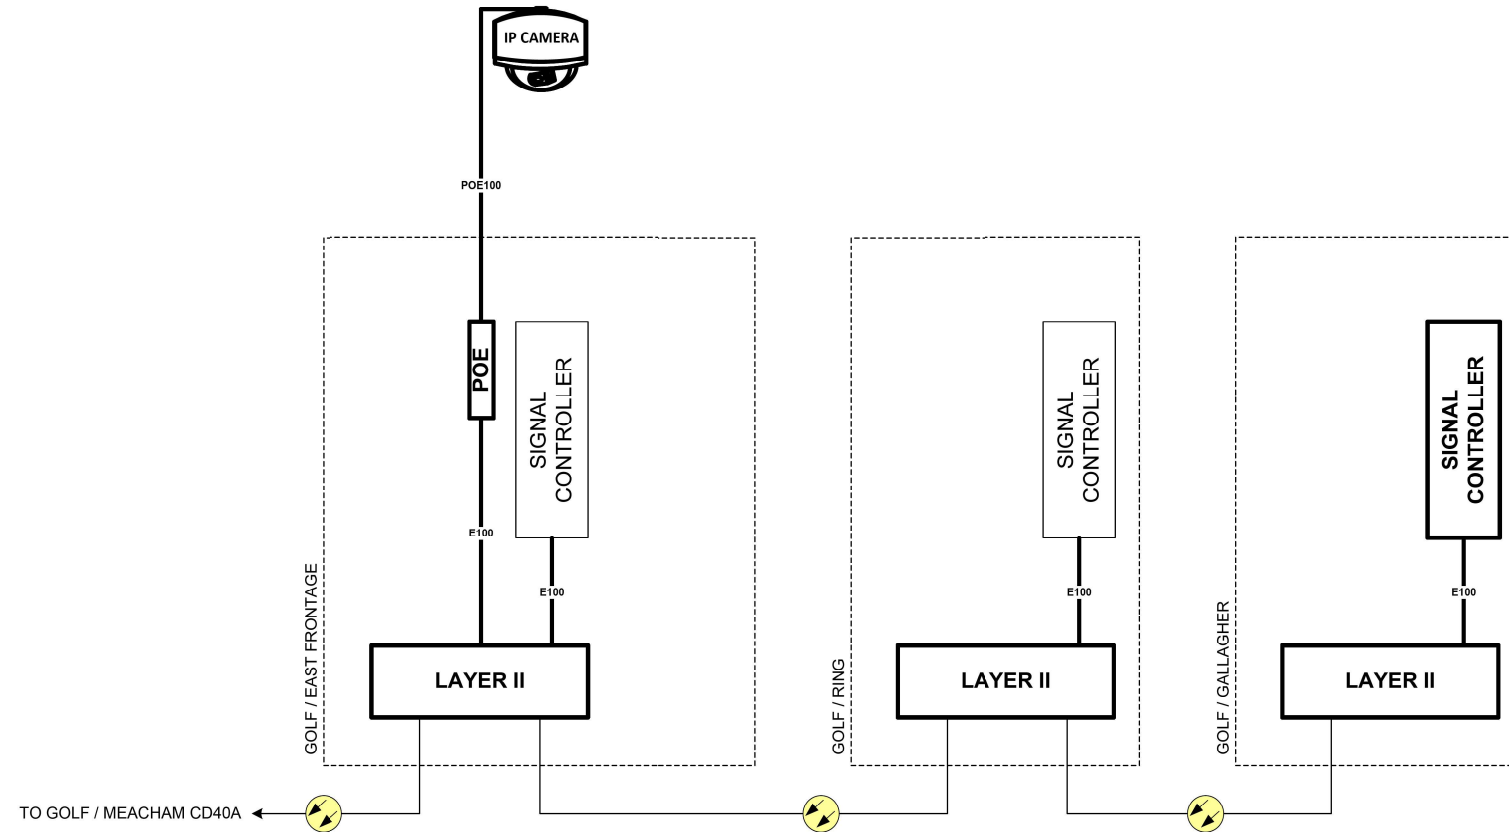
IP CAMERA

POE100

POE

SIGNAL CONTROLLER

E100

E100

LAYER II

GOLF / EAST FRONTAGE

SIGNAL CONTROLLER

E100

LAYER II

GOLF / RING

SIGNAL CONTROLLER

E100

LAYER II

GOLF / GALLAGHER

TO GOLF / MEACHAM CD40A